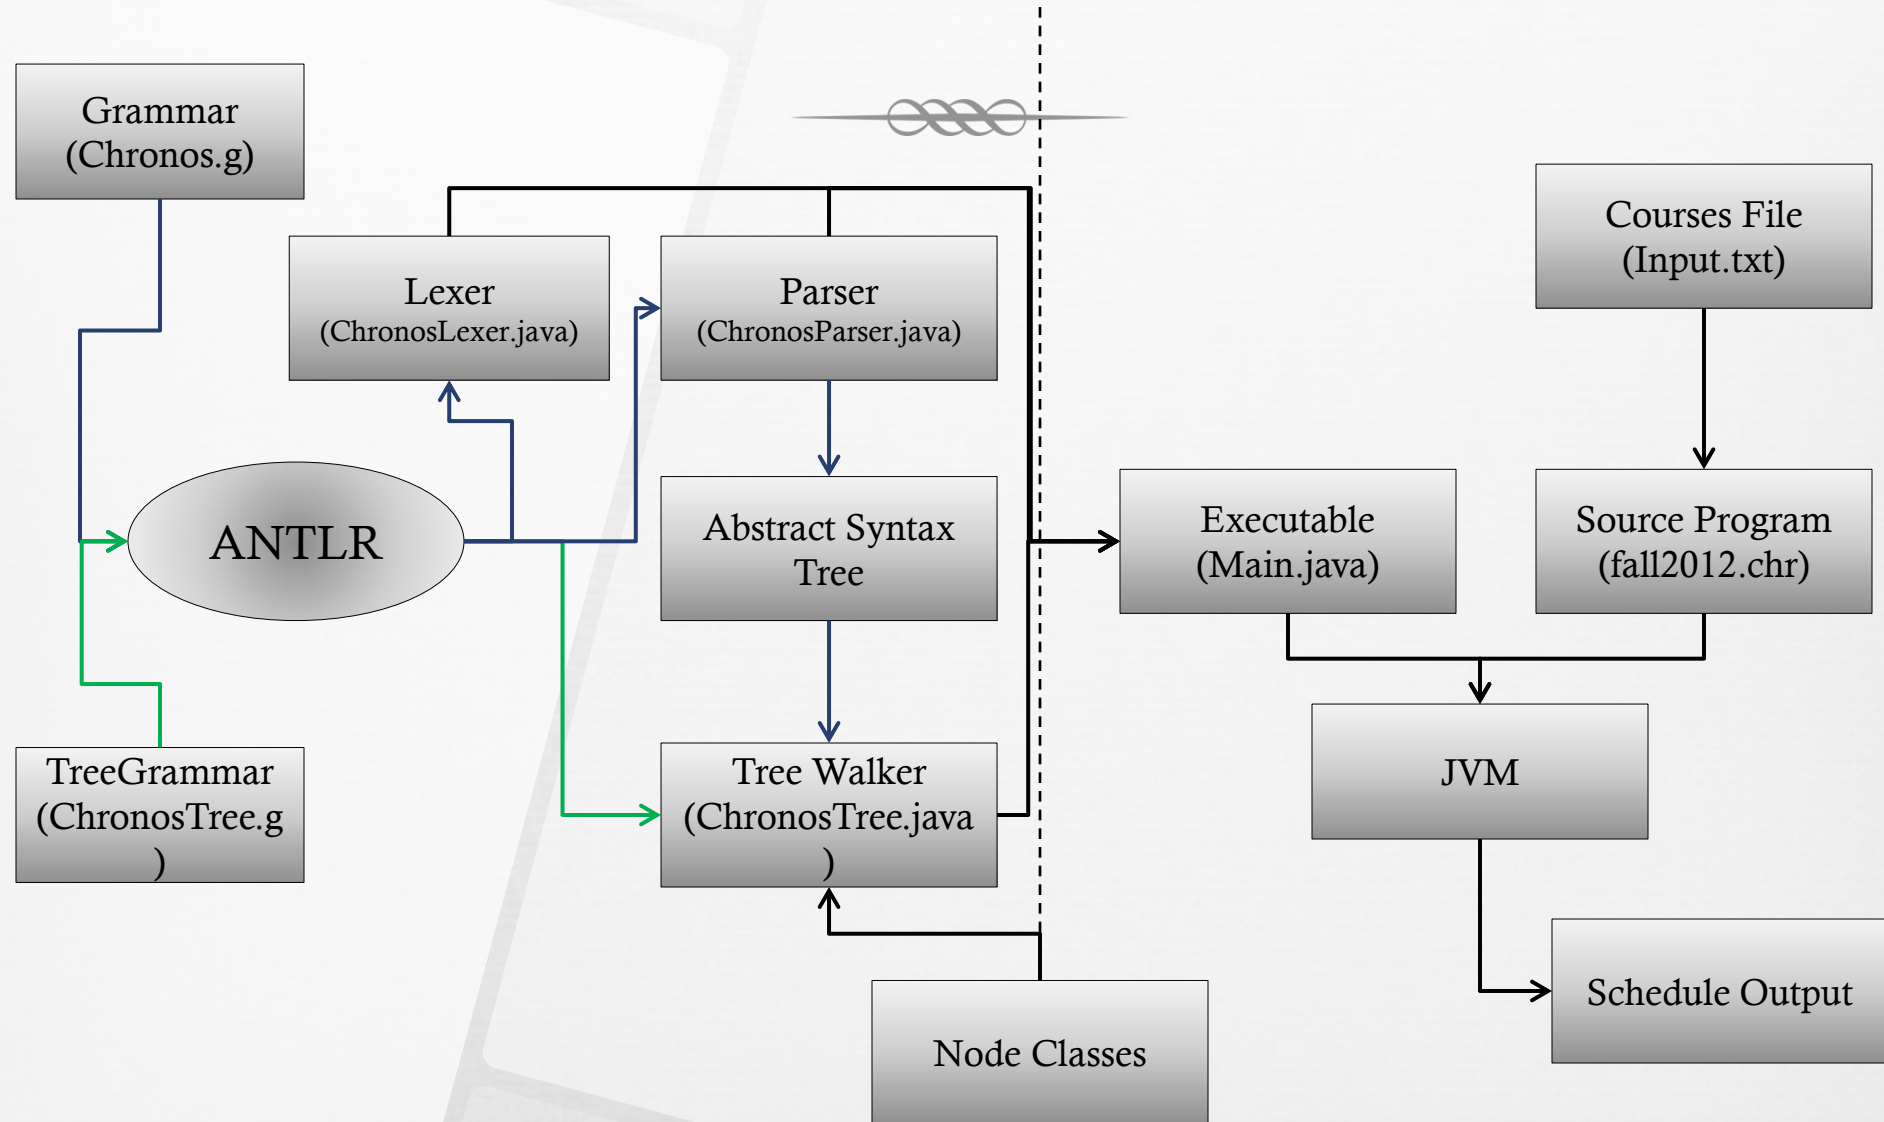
Grammar (Chronos.g)

Lexer (ChronosLexer.java)

Parser (ChronosParser.java)

Courses File (Input.txt)

ANTLR

Abstract Syntax Tree

Executable (Main.java)

Source Program (fall2012.chr)

JVM

TreeGrammar (ChronosTree.g )

Tree Walker (ChronosTree.java )

Schedule Output

Node Classes